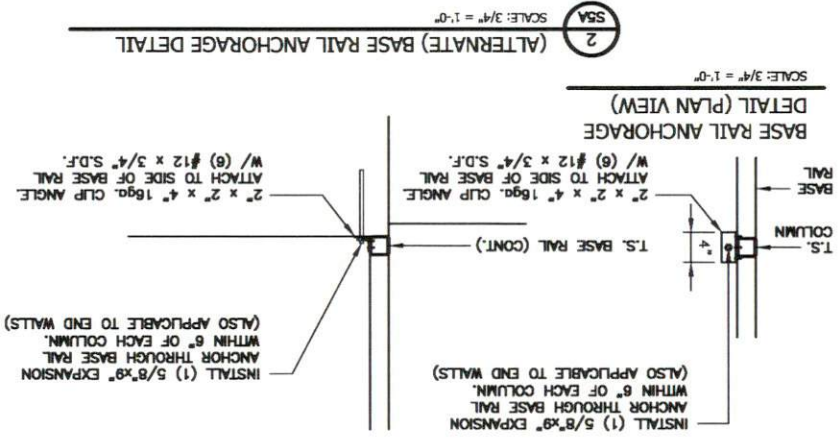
2
S5A
(ALTERNATE) BASE RAIL ANCHORAGE DETAIL
SCALE: 3/4" = 1'-0"

BASE RAIL ANCHORAGE DETAIL (PLAN VIEW)
SCALE: 3/4" = 1'-0"

T.S. BASE RAIL (CONT.)

2" x 2" x 4" 16ga. CLIP ANGLE. ATTACH TO SIDE OF BASE RAIL W/ (6) #12 x 3/4" S.D.F.

2" x 2" x 4" 16ga. CLIP ANGLE. ATTACH TO SIDE OF BASE RAIL W/ (6) #12 x 3/4" S.D.F.

T.S. COLUMN

BASE RAIL

4"

INSTALL (1) 5/8"x9" EXPANSION ANCHOR THROUGH BASE RAIL WITHIN 6" OF EACH COLUMN. (ALSO APPLICABLE TO END WALLS)

INSTALL (1) 5/8"x9" EXPANSION ANCHOR THROUGH BASE RAIL WITHIN 6" OF EACH COLUMN. (ALSO APPLICABLE TO END WALLS)